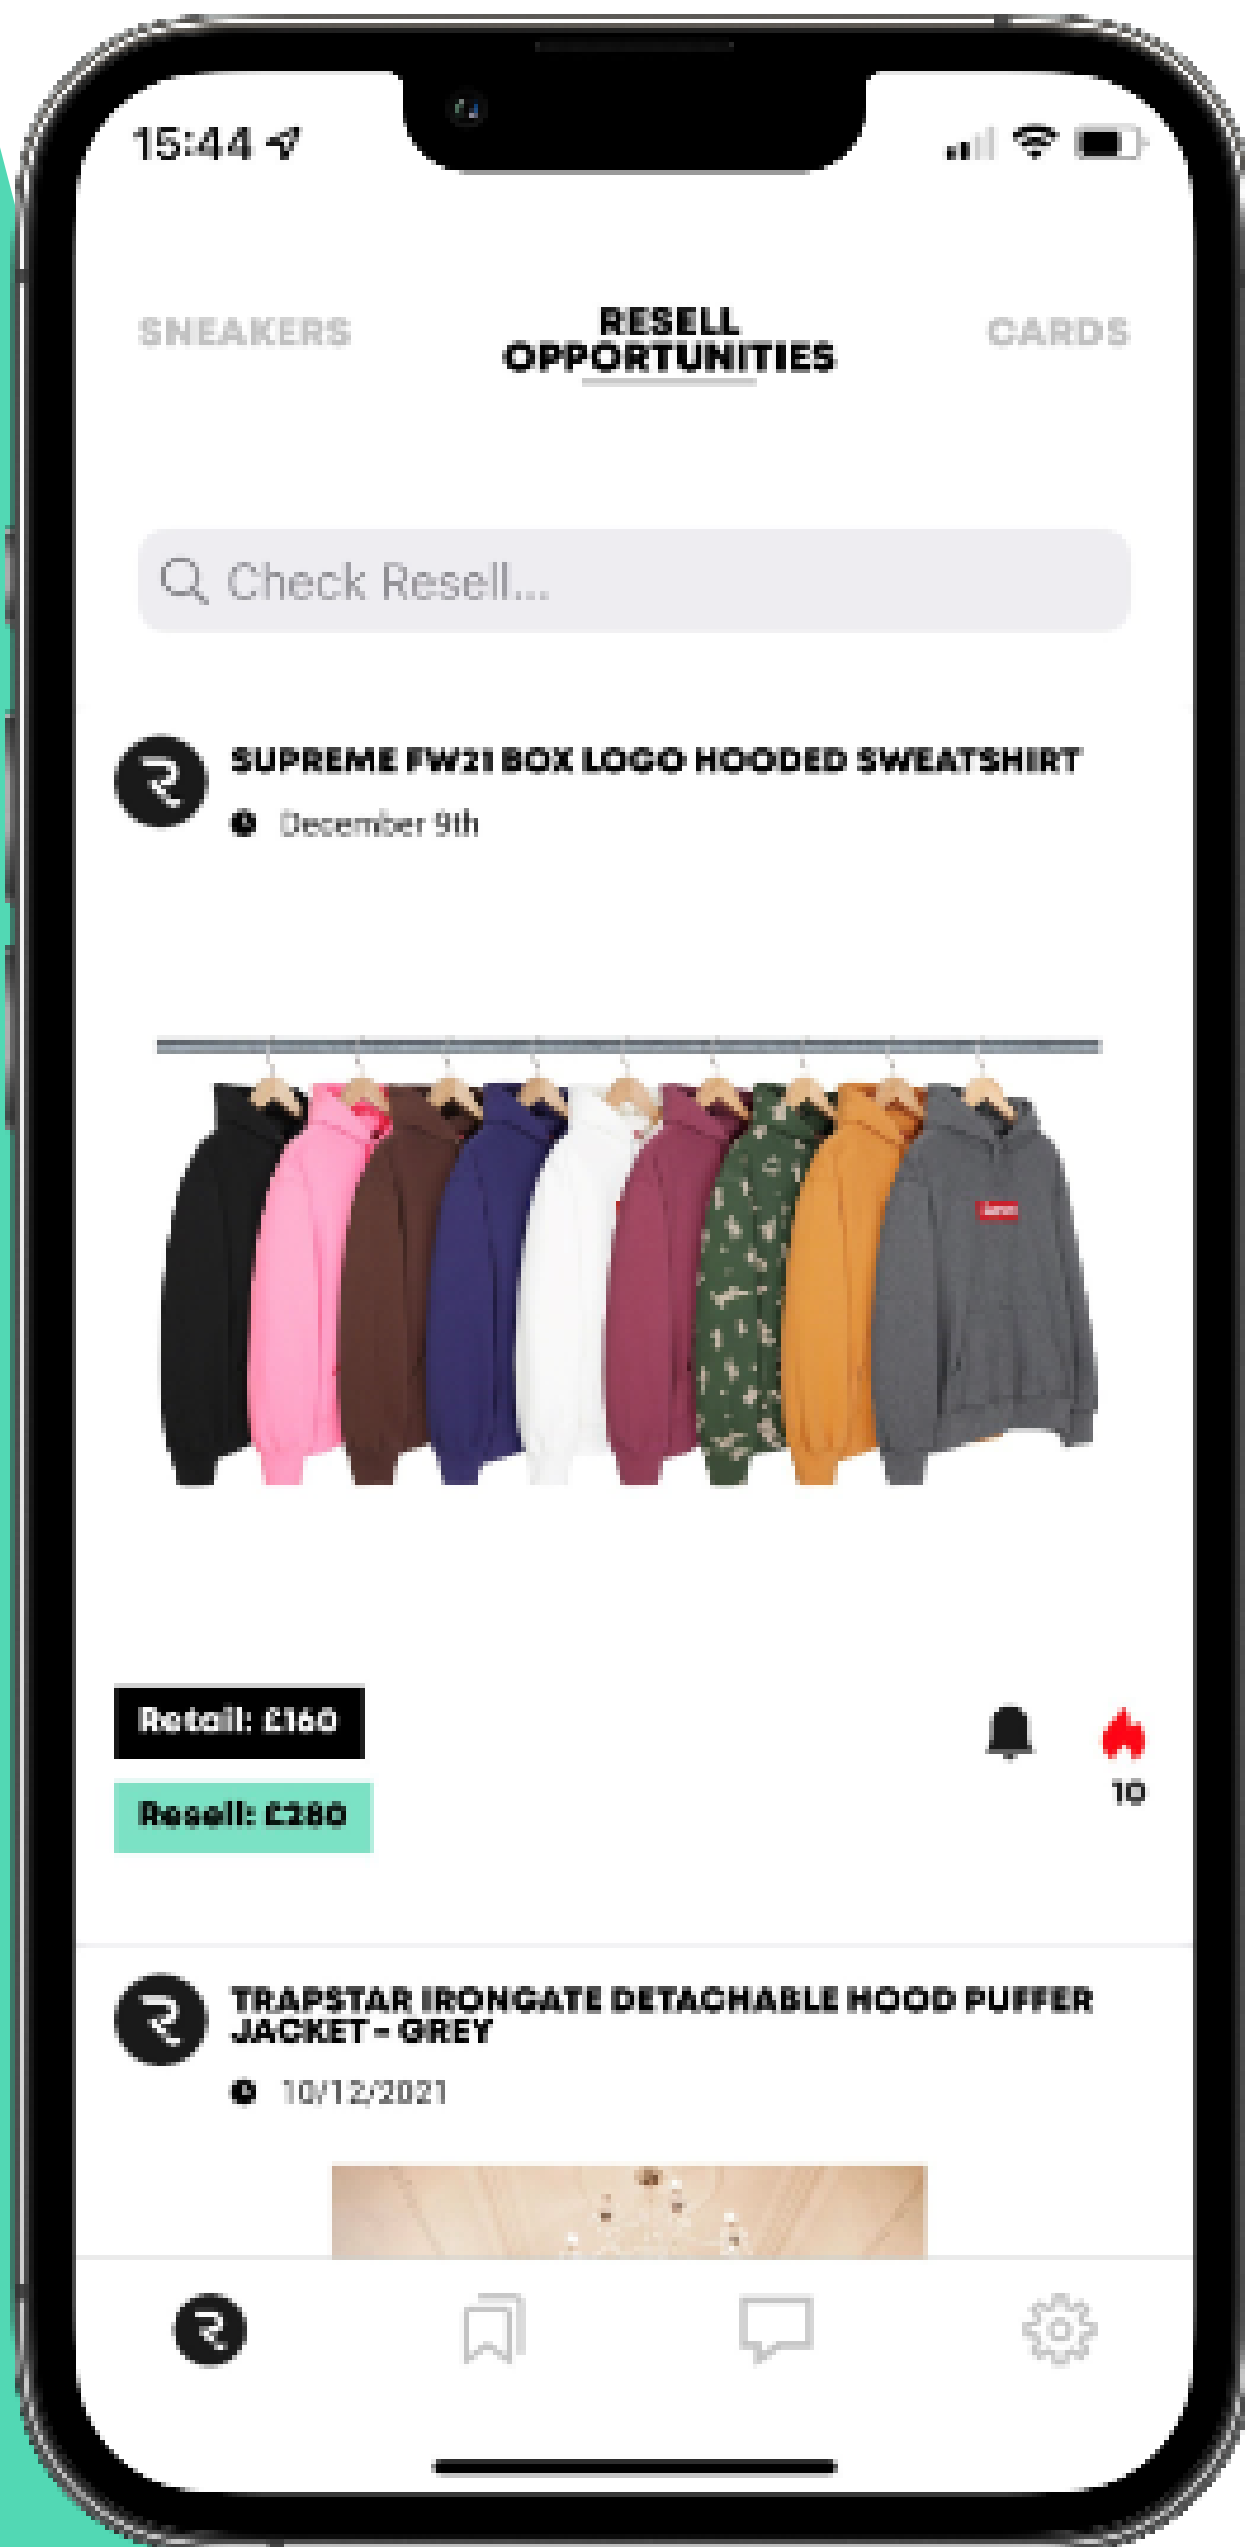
15:44

SNEAKERS

RESELL OPPORTUNITIES

CARDS

Check Resell...

SUPREME FW21 BOX LOGO HOODED SWEATSHIRT

December 9th

Retail: £160

Resell: £280

10

TRAPSTAR IRONGATE DETACHABLE HOOD PUFFER JACKET - GREY

10/12/2021